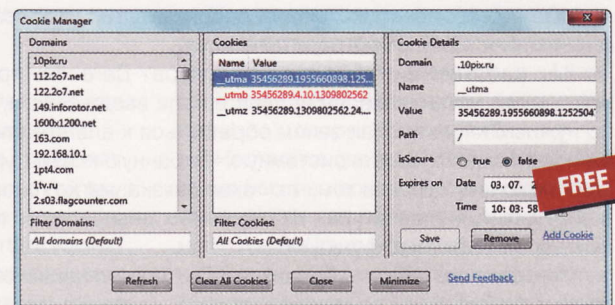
Cookie Manager

Domains
10pix.ru
112.2o7.net
122.2o7.net
149.inforotor.net
1600x1200.net
163.com
192.168.10.1
1pt4.com
1tv.ru
2.s03.flagcounter.com

Filter Domains:
All domains (Default)

Cookies
| Name | Value |
|---|---|
| __utma | 35456289.1955660898.125... |
| __utmb | 35456289.4.10.1309802562 |
| __utmz | 35456289.1309802562.24... |

Filter Cookies:
All Cookies (Default)

Cookie Details
Domain .10pix.ru
Name __utma
Value 35456289.1955660898.1252504'
Path /
isSecure true false
Expires on Date 03. 07. 2
Time 10: 03: 58

FREE

Save Remove Add Cookie

Refresh Clear All Cookies Close Minimize Send Feedback